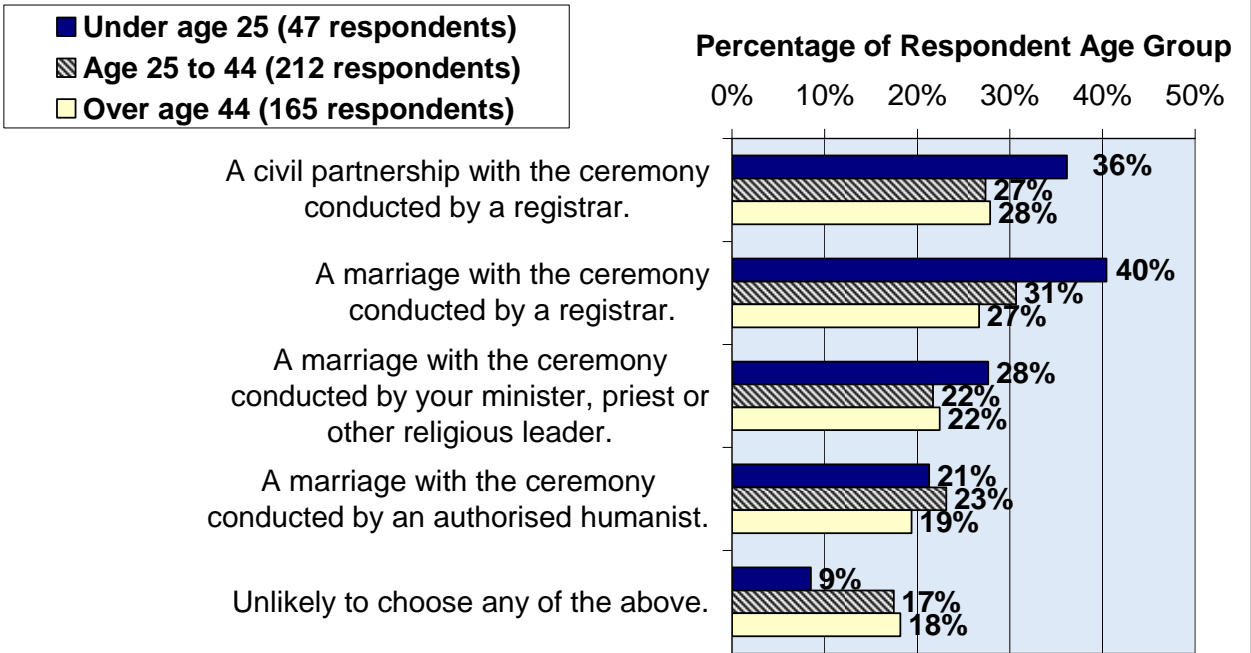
Under age 25 (47 respondents)
Age 25 to 44 (212 respondents)
Over age 44 (165 respondents)

Percentage of Respondent Age Group

0% 10% 20% 30% 40% 50%

| | Under age 25 (47 respondents) | Age 25 to 44 (212 respondents) | Over age 44 (165 respondents) |
|---|---|---|---|
| A civil partnership with the ceremony conducted by a registrar. | 36% | 27% | 28% |
| A marriage with the ceremony conducted by a registrar. | 40% | 31% | 27% |
| A marriage with the ceremony conducted by your minister, priest or other religious leader. | 28% | 22% | 22% |
| A marriage with the ceremony conducted by an authorised humanist. | 21% | 23% | 19% |
| Unlikely to choose any of the above. | 9% | 17% | 18% |